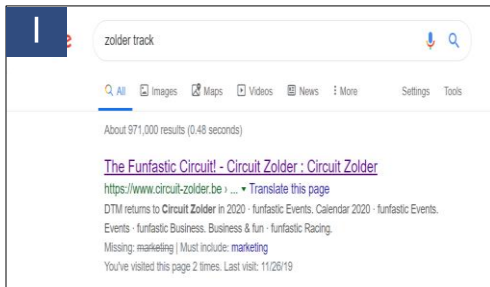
I

zolder track

All Images Maps Videos News More Settings Tools

About 971,000 results (0.48 seconds)

The Funfastic Circuit! - Circuit Zolder : Circuit Zolder

https://www.circuit-zolder.be › ... ▾ Translate this page

DTM returns to Circuit Zolder in 2020 · funfastic Events. Calendar 2020 · funfastic Events. Events · funfastic Business. Business & fun · funfastic Racing.

Missing: marketing | Must include: marketing

You've visited this page 2 times. Last visit: 11/26/19